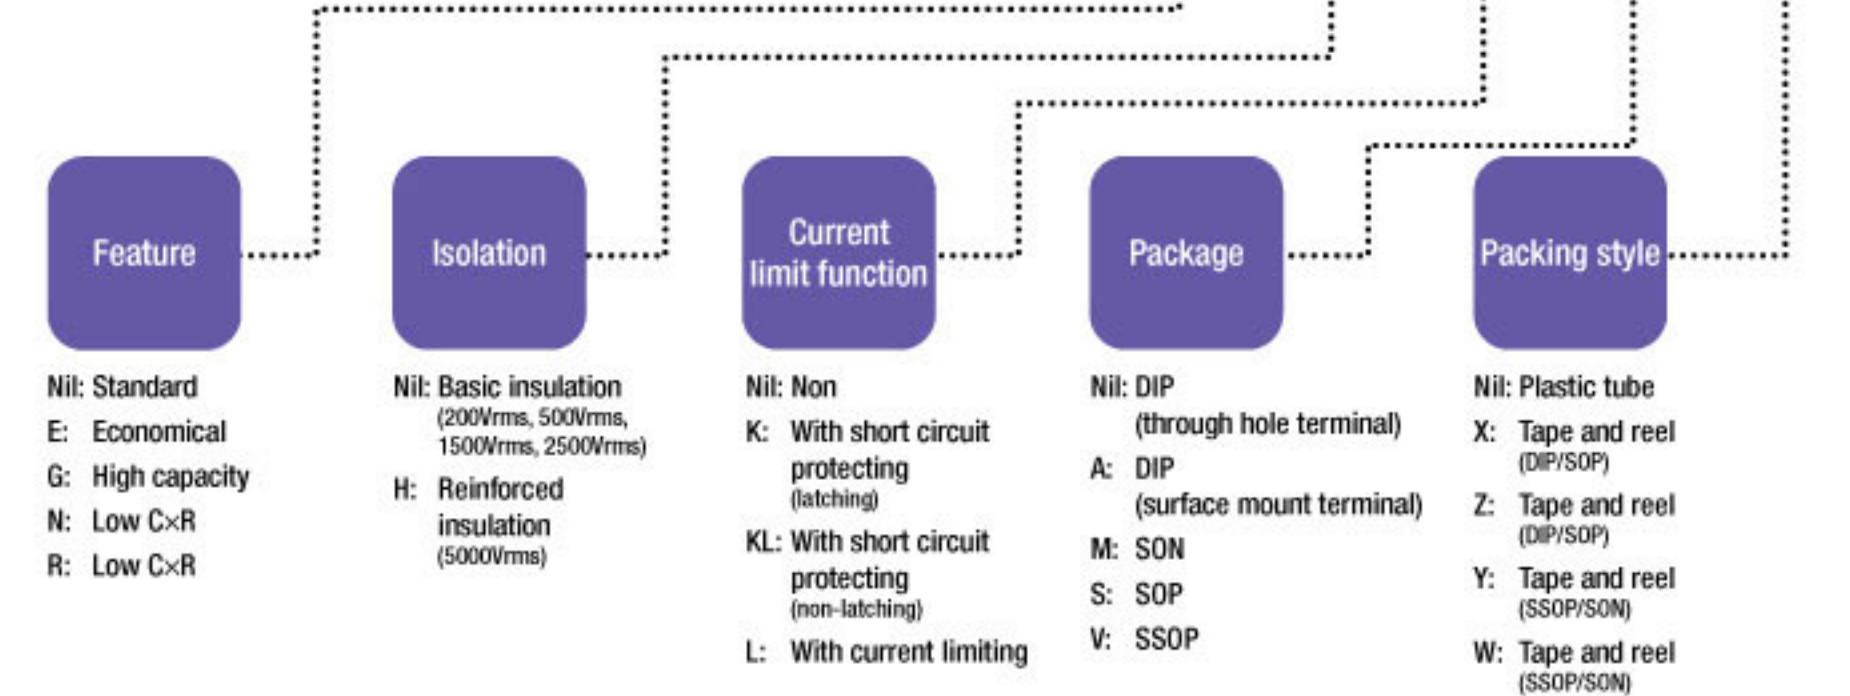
Feature

Nil: Standard
E: Economical
G: High capacity
N: Low C×R
R: Low C×R

Isolation

Nil: Basic insulation (200Vrms, 500Vrms, 1500Vrms, 2500Vrms)
H: Reinforced insulation (5000Vrms)

Current limit function

Nil: Non
K: With short circuit protecting (latching)
KL: With short circuit protecting (non-latching)
L: With current limiting

Package

Nil: DIP (through hole terminal)
A: DIP (surface mount terminal)
M: SON
S: SOP
V: SSOP

Packing style

Nil: Plastic tube
X: Tape and reel (DIP/SOP)
Z: Tape and reel (DIP/SOP)
Y: Tape and reel (SSOP/SON)
W: Tape and reel (SSOP/SON)